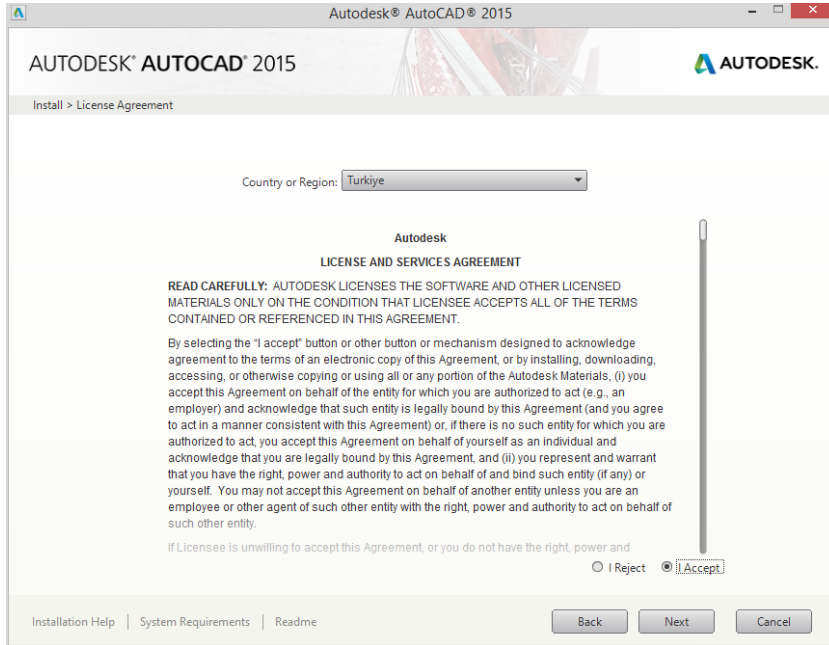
Autodesk® AutoCAD® 2015

AUTODESK® AUTOCAD® 2015

AUTODESK.

Install > License Agreement

Country or Region: Turkiye

Autodesk

LICENSE AND SERVICES AGREEMENT

READ CAREFULLY: AUTODESK LICENSES THE SOFTWARE AND OTHER LICENSED MATERIALS ONLY ON THE CONDITION THAT LICENSEE ACCEPTS ALL OF THE TERMS CONTAINED OR REFERENCED IN THIS AGREEMENT.

By selecting the "I accept" button or other button or mechanism designed to acknowledge agreement to the terms of an electronic copy of this Agreement, or by installing, downloading, accessing, or otherwise copying or using all or any portion of the Autodesk Materials, (i) you accept this Agreement on behalf of the entity for which you are authorized to act (e.g., an employer) and acknowledge that such entity is legally bound by this Agreement (and you agree to act in a manner consistent with this Agreement) or, if there is no such entity for which you are authorized to act, you accept this Agreement on behalf of yourself as an individual and acknowledge that you are legally bound by this Agreement, and (ii) you represent and warrant that you have the right, power and authority to act on behalf of and bind such entity (if any) or yourself. You may not accept this Agreement on behalf of another entity unless you are an employee or other agent of such other entity with the right, power and authority to act on behalf of such other entity.

If Licensee is unwilling to accept this Agreement, or you do not have the right, power and

I Reject I Accept

Installation Help | System Requirements | Readme

Back Next Cancel